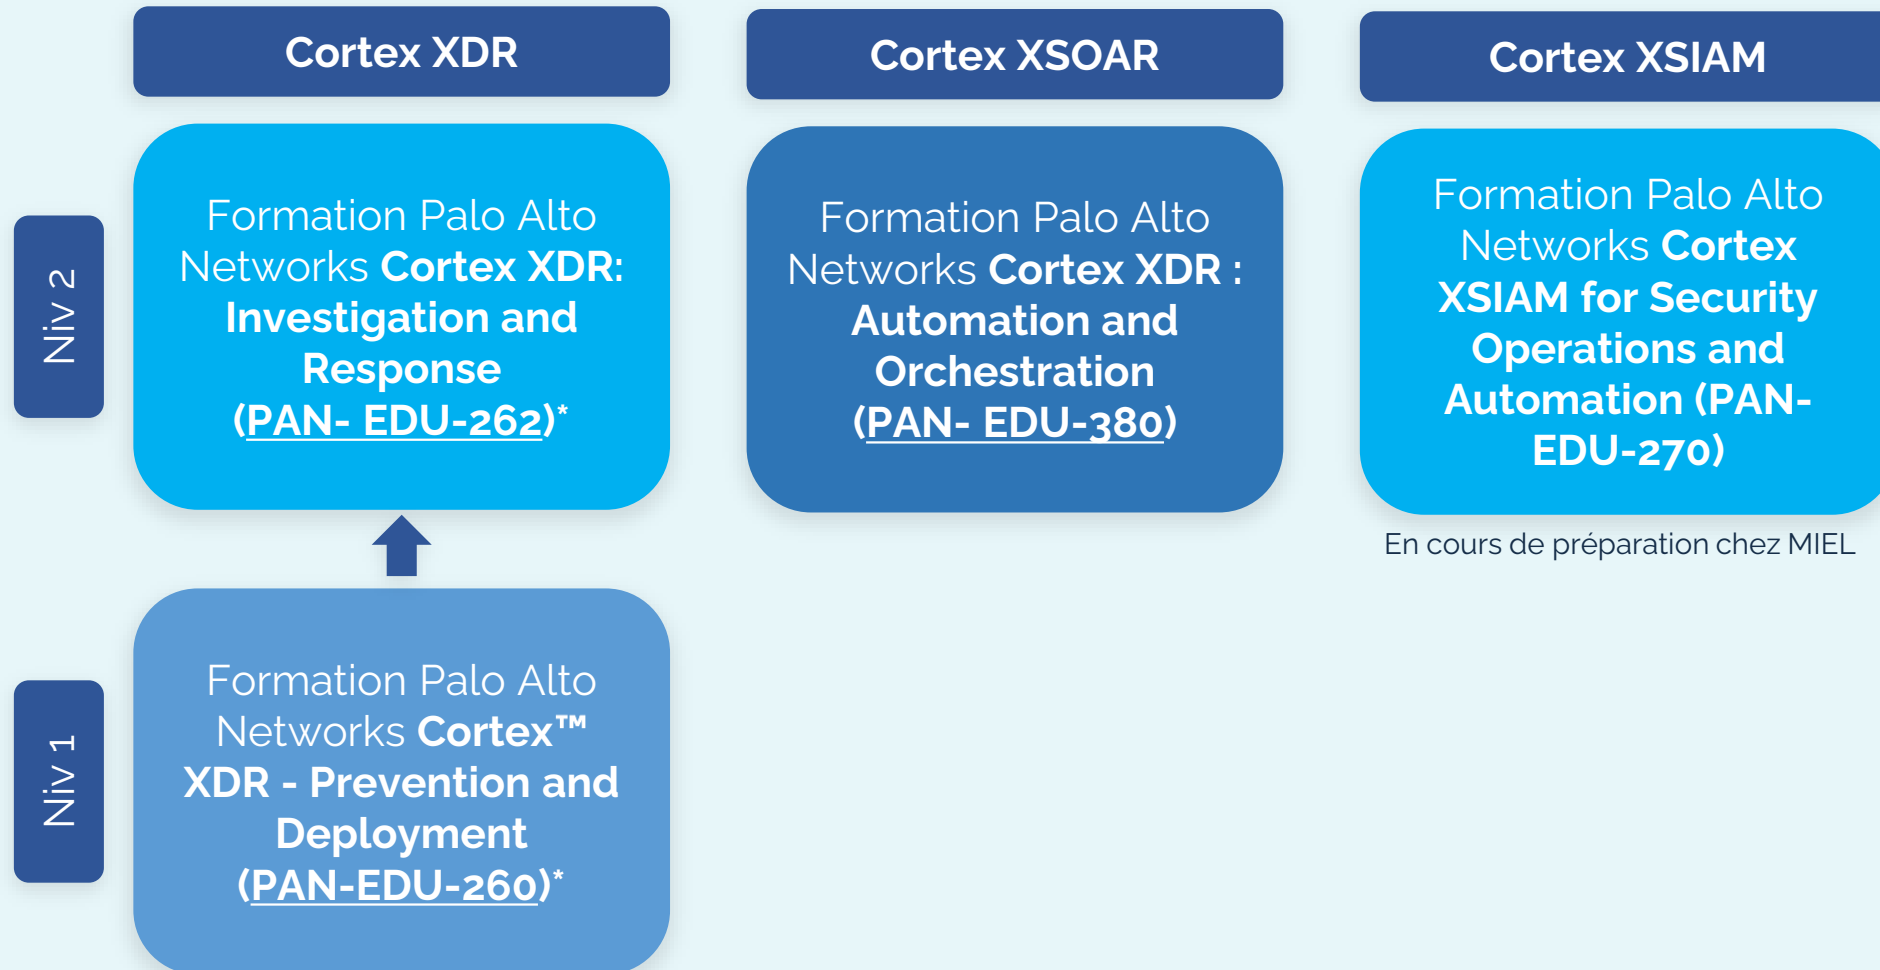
Cortex XDR

Cortex XSOAR

Cortex XSIAM

Niv 2

Formation Palo Alto Networks Cortex XDR: Investigation and Response (PAN- EDU-262)*

Formation Palo Alto Networks Cortex XDR : Automation and Orchestration (PAN- EDU-380)

Formation Palo Alto Networks Cortex XSIAM for Security Operations and Automation (PAN-EDU-270)

En cours de préparation chez MIEL

Niv 1

Formation Palo Alto Networks Cortex™ XDR - Prevention and Deployment (PAN-EDU-260)*